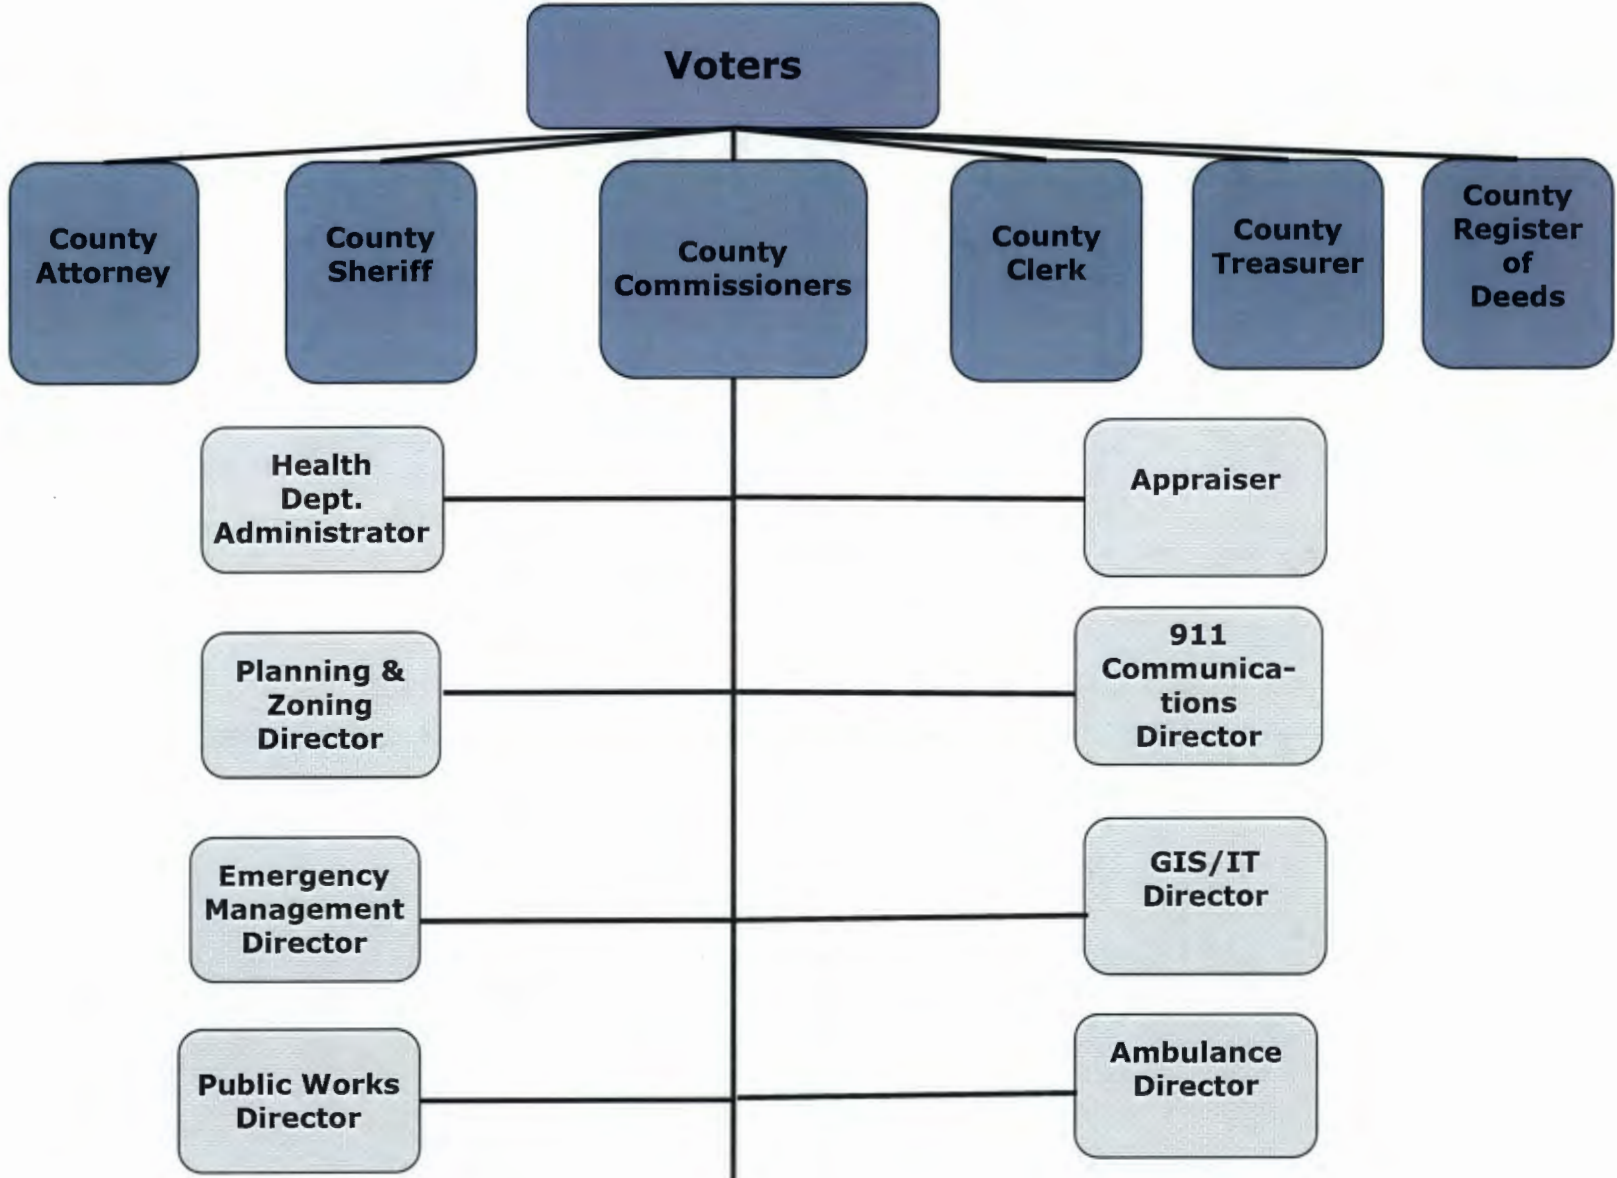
Voters

County Attorney

County Sheriff

County Commissioners

County Clerk

County Treasurer

County Register of Deeds

Health Dept. Administrator

Appraiser

Planning & Zoning Director

911 Communications Director

Emergency Management Director

GIS/IT Director

Public Works Director

Ambulance Director